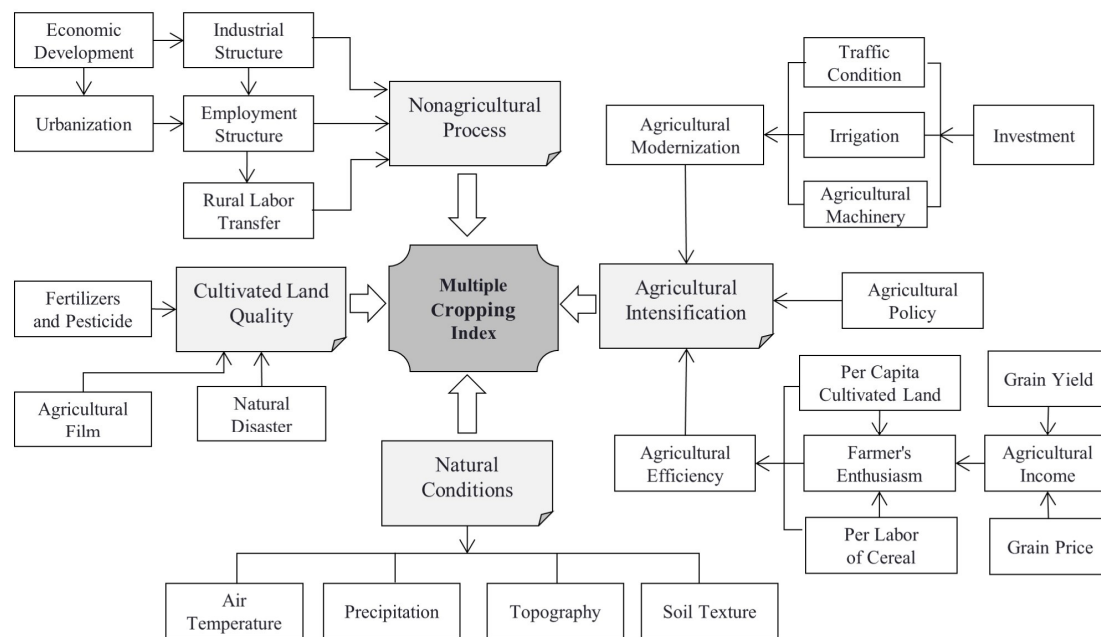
Economic Development

Industrial Structure

Urbanization

Employment Structure

Rural Labor Transfer

Nonagricultural Process

Traffic Condition

Agricultural Modernization

Irrigation

Investment

Agricultural Machinery

Fertilizers and Pesticide

Cultivated Land Quality

Multiple Cropping Index

Agricultural Intensification

Agricultural Policy

Agricultural Film

Natural Disaster

Per Capita Cultivated Land

Grain Yield

Natural Conditions

Agricultural Efficiency

Farmer's Enthusiasm

Agricultural Income

Per Labor of Cereal

Grain Price

Air Temperature

Precipitation

Topography

Soil Texture